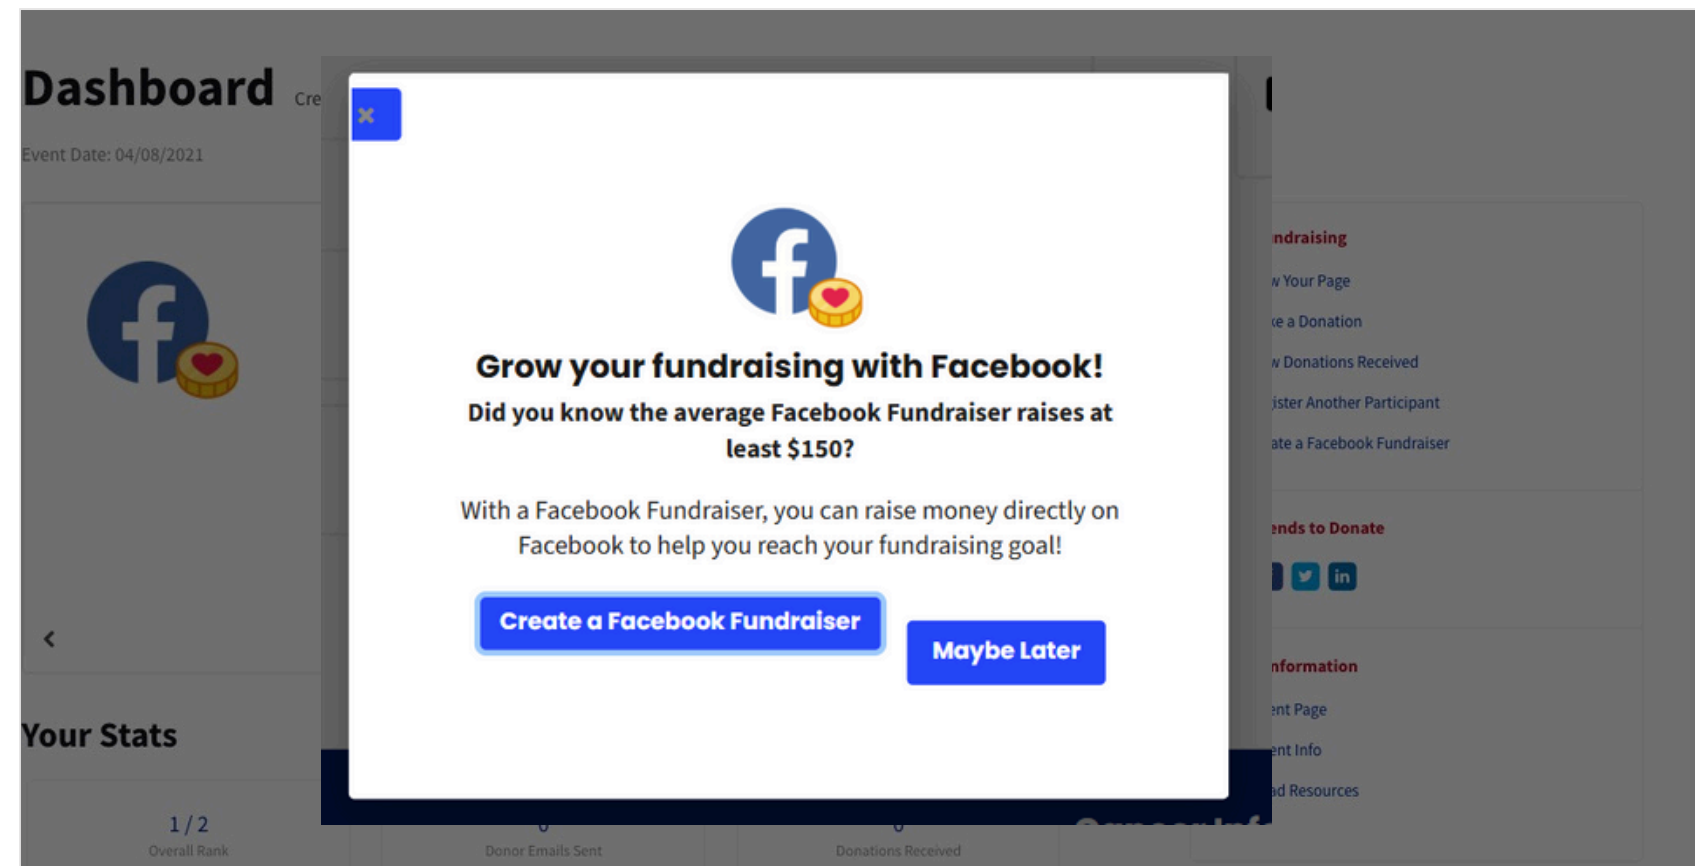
Dashboard Cre

Event Date: 04/08/2021

×

Grow your fundraising with Facebook!

Did you know the average Facebook Fundraiser raises at least $150?

With a Facebook Fundraiser, you can raise money directly on Facebook to help you reach your fundraising goal!

Create a Facebook Fundraiser

Maybe Later

ndraising

w Your Page

ke a Donation

w Donations Received

ister Another Participant

ate a Facebook Fundraiser

ends to Donate

nformation

ent Page

ent Info

d Resources

Your Stats

1 / 2

Overall Rank

Donor Emails Sent

Donations Received